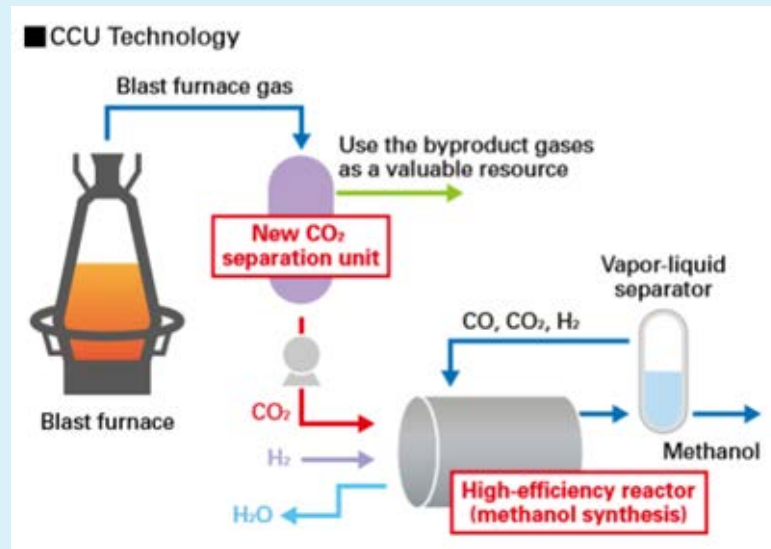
■CCU Technology

Blast furnace gas

Use the byproduct gases as a valuable resource

New $CO_2$ separation unit

Vapor-liquid separator

CO, $CO_2$, $H_2$

Blast furnace

$CO_2$

$H_2$

Methanol

$H_2O$

High-efficiency reactor (methanol synthesis)